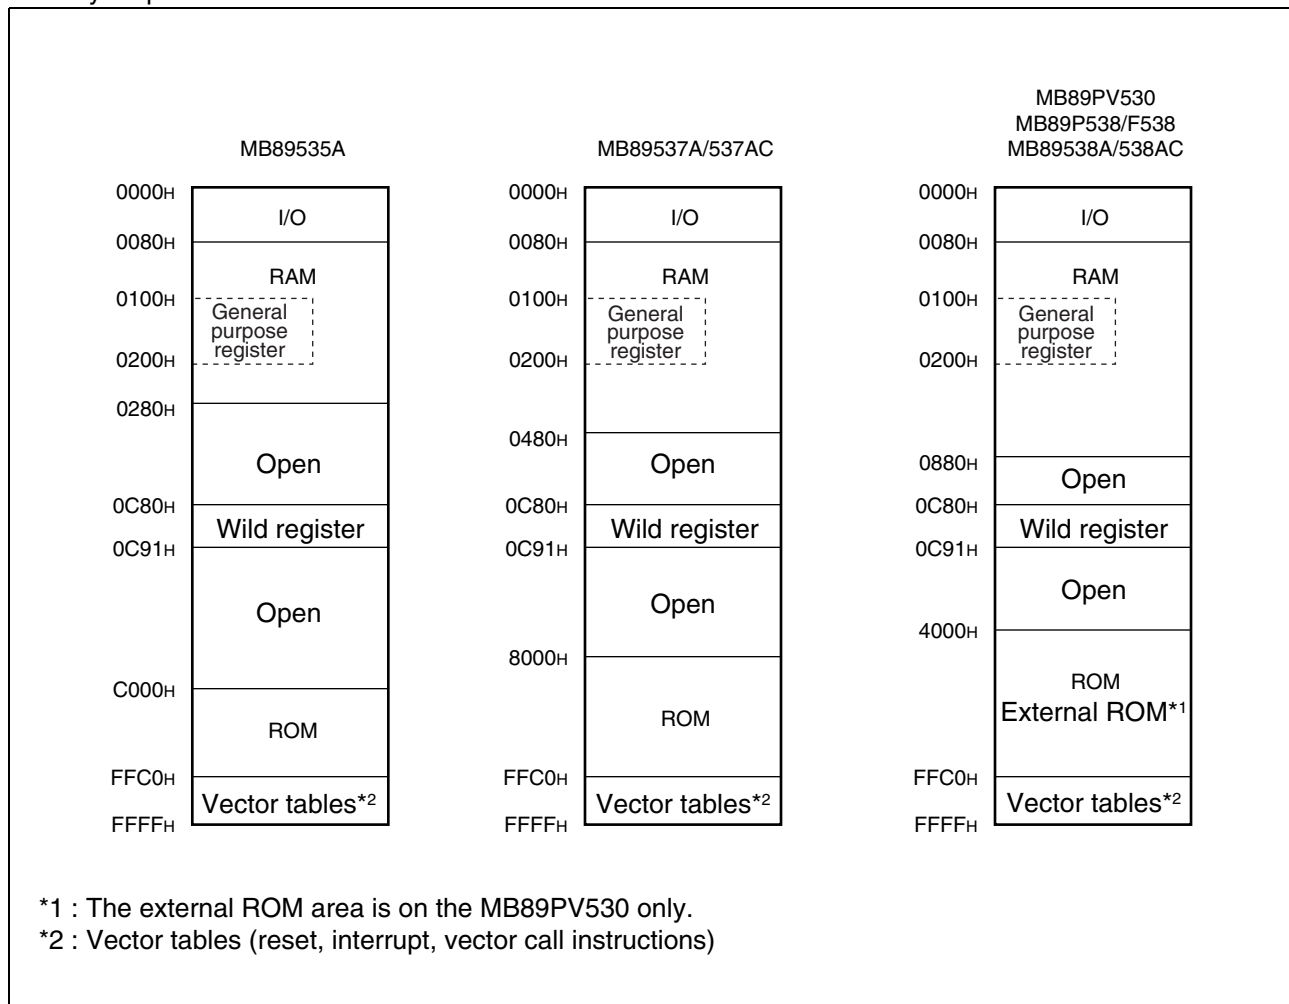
MB89535A

0000H
I/O
0080H
RAM
0100H
General purpose register
0200H
0280H
Open
0C80H
Wild register
0C91H
Open
C000H
ROM
FFC0H
Vector tables*2
FFFFH

MB89537A/537AC

0000H
I/O
0080H
RAM
0100H
General purpose register
0200H
0480H
Open
0C80H
Wild register
0C91H
Open
8000H
ROM
FFC0H
Vector tables*2
FFFFH

MB89PV530
MB89P538/F538
MB89538A/538AC

0000H
I/O
0080H
RAM
0100H
General purpose register
0200H
0880H
Open
0C80H
Wild register
0C91H
Open
4000H
ROM
External ROM*1
FFC0H
Vector tables*2
FFFFH

*1 : The external ROM area is on the MB89PV530 only.
*2 : Vector tables (reset, interrupt, vector call instructions)